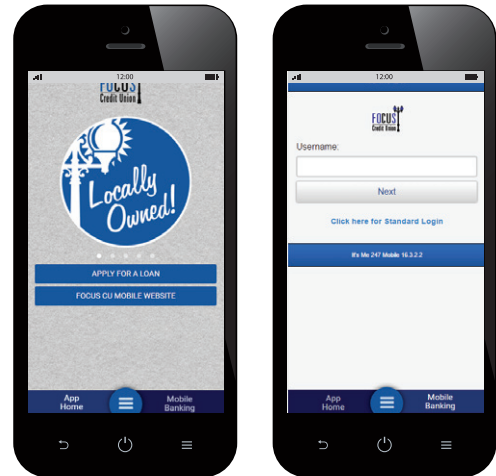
12:00

FOCUS
Credit Union

Locally Owned!

APPLY FOR A LOAN

FOCUS CU MOBILE WEBSITE

App Home

Mobile Banking

12:00

FOCUS
Credit Union

Username:

Next

Click here for Standard Login

It's Me 247 Mobile 16.3.2.2

App Home

Mobile Banking